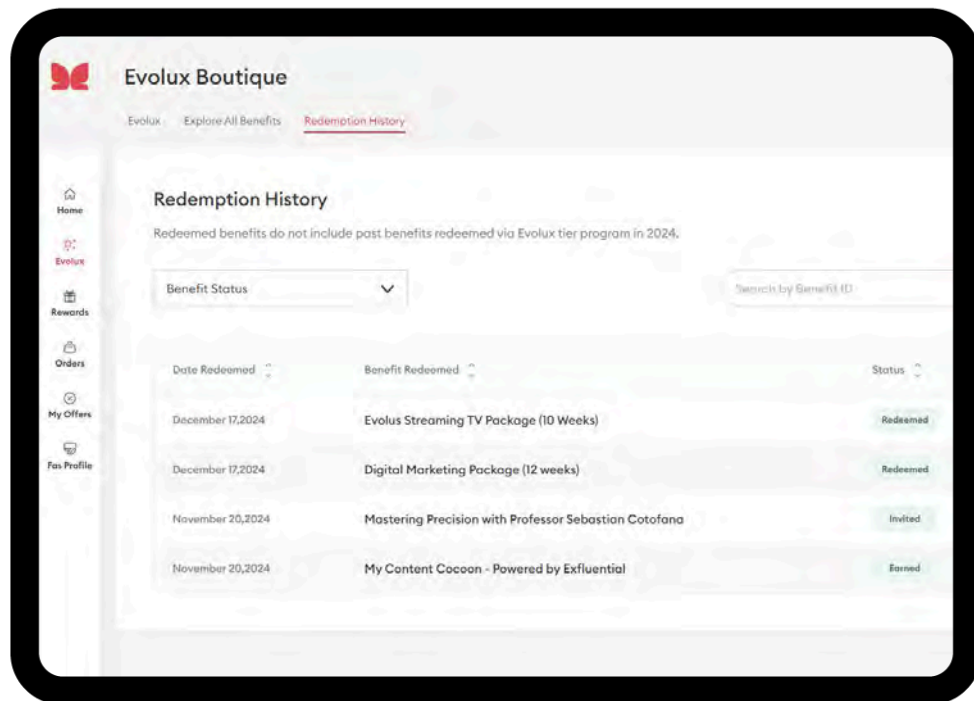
Evolux Boutique

Evolux Explore All Benefits Redemption History

Home
Evolux
Rewards
Orders
My Offers
Fas Profile

Redemption History

Redeemed benefits do not include past benefits redeemed via Evolux tier program in 2024.

Benefit Status

Search by Benefit ID

| Date Redeemed | Benefit Redeemed | Status |
|---|---|---|
| December 17,2024 | Evolus Streaming TV Package (10 Weeks) | Redeemed |
| December 17,2024 | Digital Marketing Package (12 weeks) | Redeemed |
| November 20,2024 | Mastering Precision with Professor Sebastion Cotofana | Invited |
| November 20,2024 | My Content Cocoon - Powered by Exfluential | Earned |